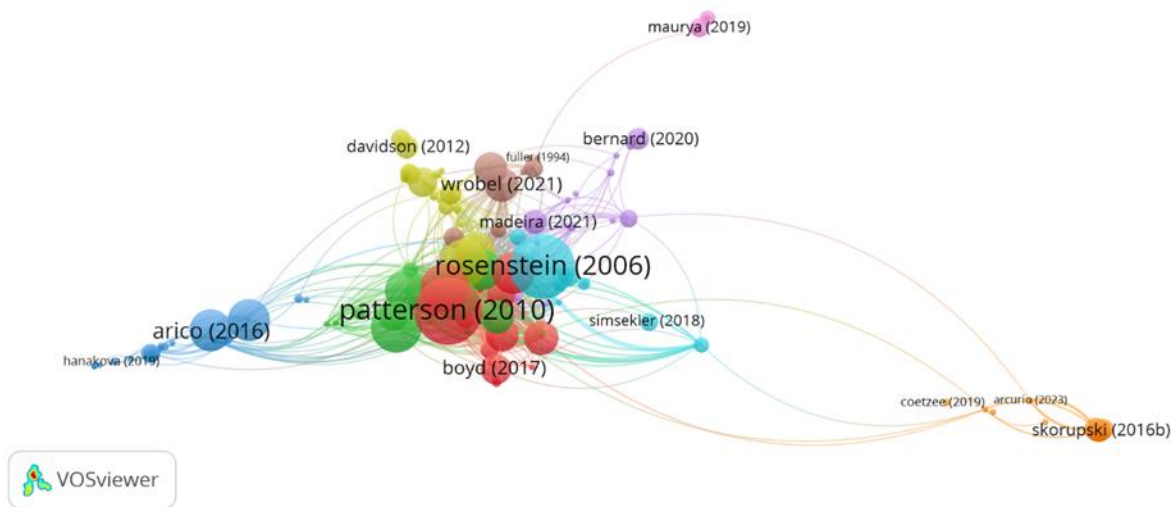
maurya (2019)

bernard (2020)
davidson (2012)
fuller (1994)
wrobel (2021)
madeira (2021)
rosenstein (2006)
patterson (2010)
arico (2016)
simsekler (2018)
hanakova (2019)
boyd (2017)
coetzee (2019)
arcurio (2023)
skorupski (2016b)

VOSviewer